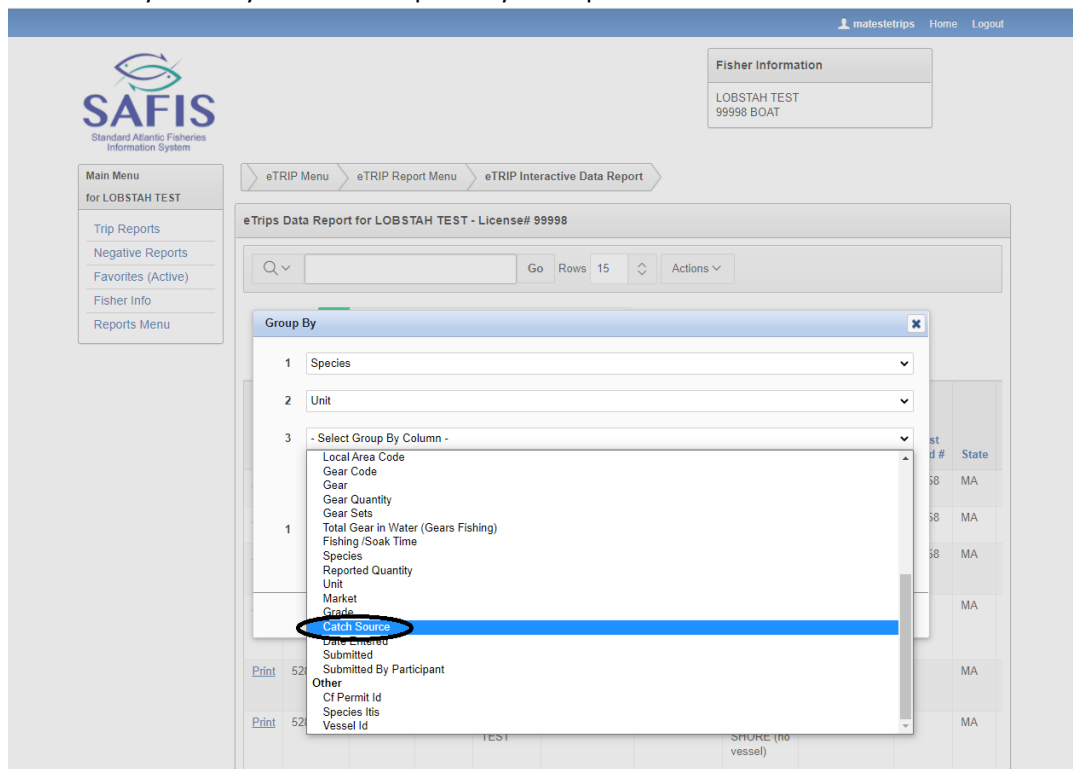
matestetrips Home Logout

SAFIS
Standard Atlantic Fisheries Information System

Fisher Information
LOBSTAH TEST
99998 BOAT

Main Menu for LOBSTAH TEST
Trip Reports
Negative Reports
Favorites (Active)
Fisher Info
Reports Menu

eTRIP Menu > eTRIP Report Menu > eTRIP Interactive Data Report

eTrips Data Report for LOBSTAH TEST - License# 99998

Go Rows 15 Actions

Group By
1 Species
2 Unit
3 - Select Group By Column -
Local Area Code
Gear Code
Gear
Gear Quantity
Gear Sets
Total Gear in Water (Gears Fishing)
Fishing /Soak Time
Species
Reported Quantity
Unit
Market
Grade
Catch Source
Date Entered
Submitted
Submitted By Participant
Other
Cf Permit Id
Species Itis
Vessel Id

1

st d # State
58 MA
58 MA
58 MA
MA
Print 528 MA
Print 528 TEST SHORE (no vessel) MA